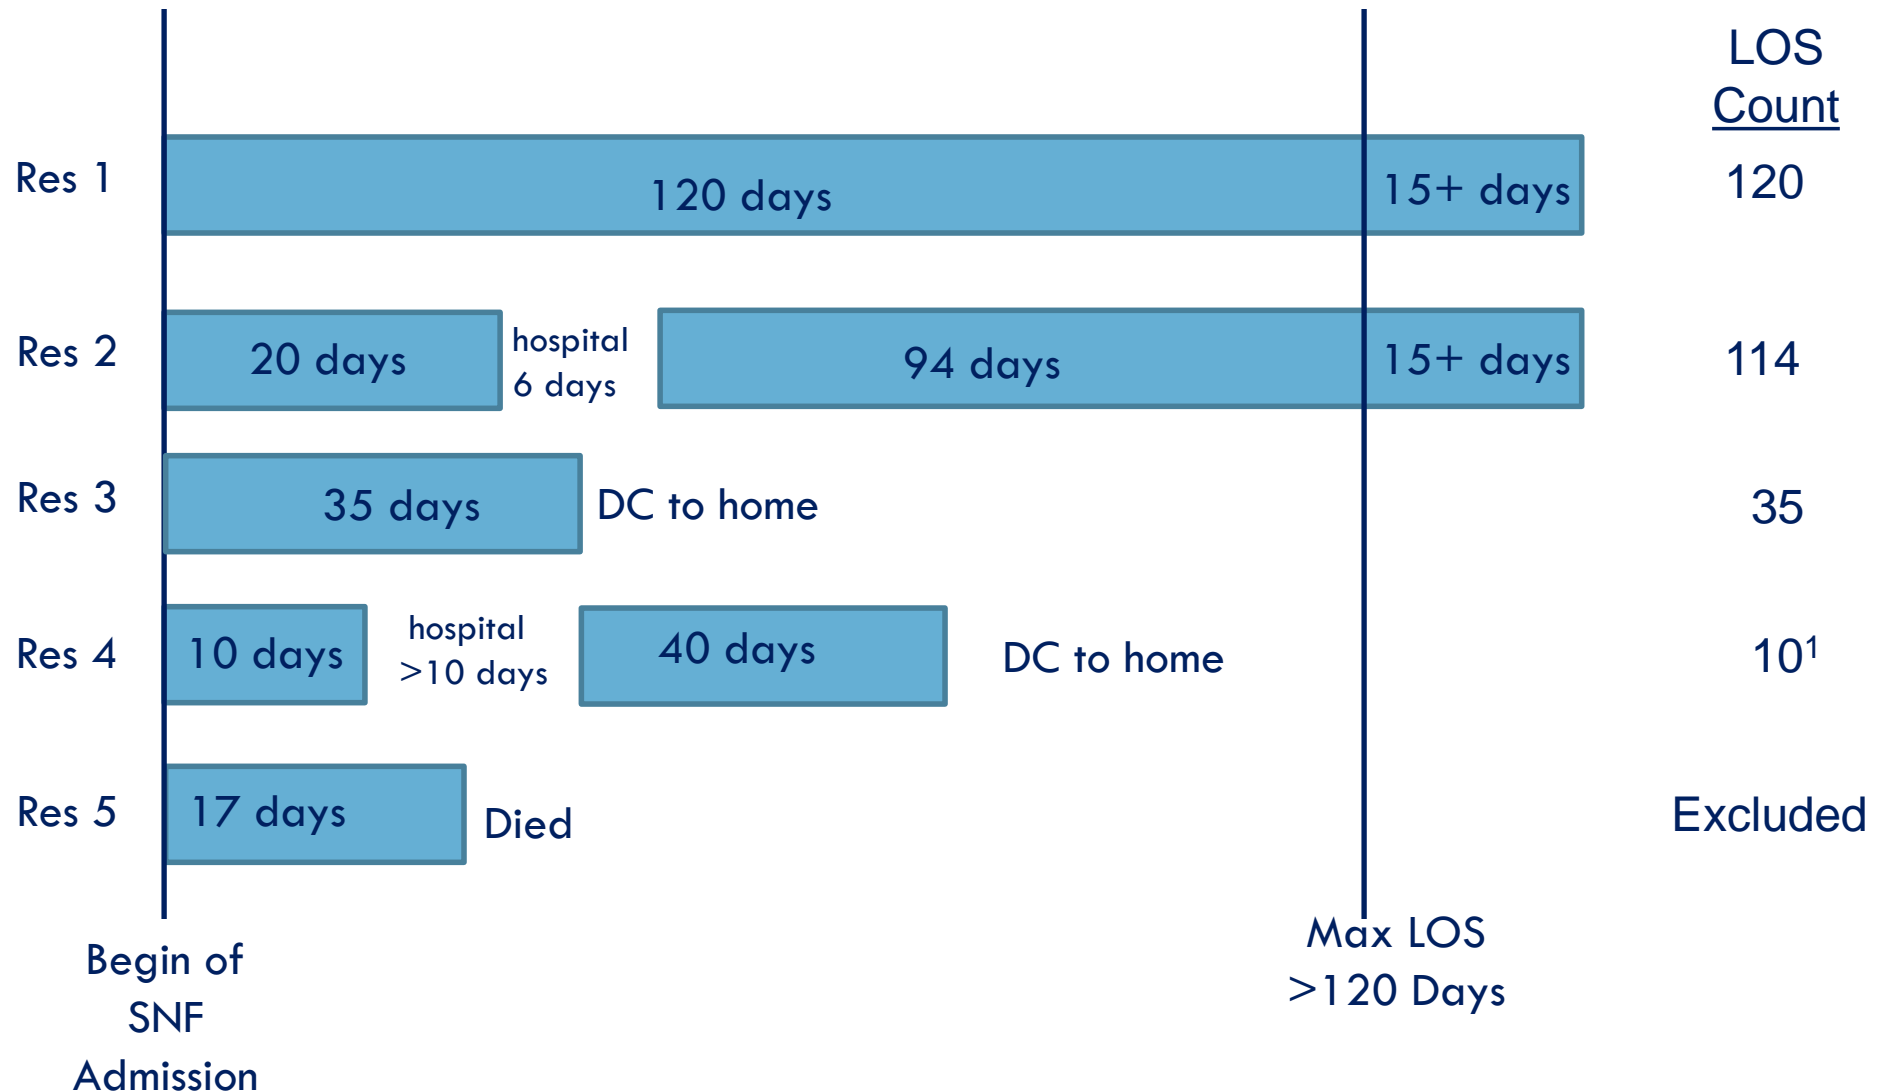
LOS Count

Res 1 120 days 15+ days 120

Res 2 20 days hospital 6 days 94 days 15+ days 114

Res 3 35 days DC to home 35

Res 4 10 days hospital >10 days 40 days DC to home $10^1$

Res 5 17 days Died Excluded

Begin of SNF Admission

Max LOS >120 Days